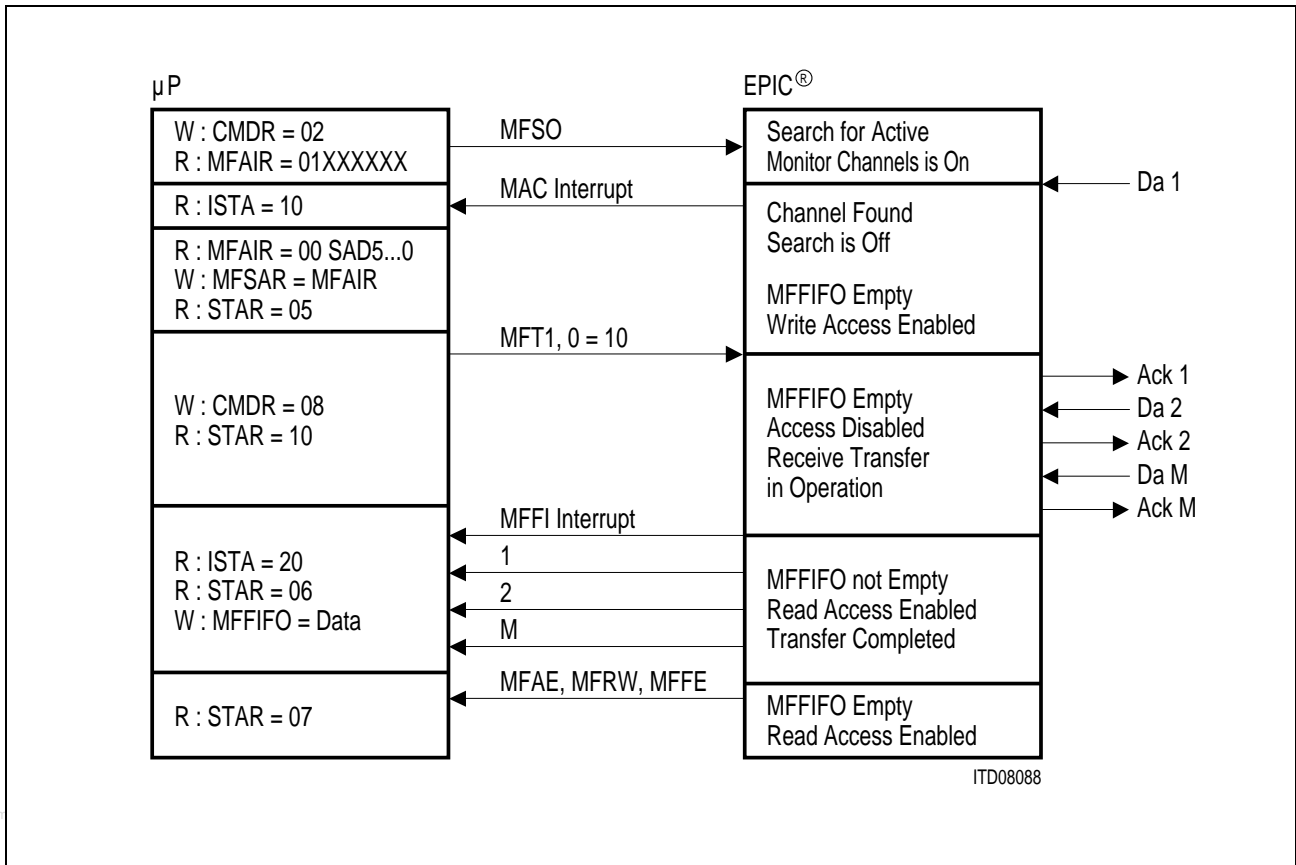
µP

W : CMDR = 02
R : MFAIR = 01XXXXXX

R : ISTA = 10

R : MFAIR = 00 SAD5...0
W : MFSAR = MFAIR
R : STAR = 05

W : CMDR = 08
R : STAR = 10

R : ISTA = 20
R : STAR = 06
W : MFFIFO = Data

R : STAR = 07

MFSO

MAC Interrupt

MFT1, 0 = 10

MFFI Interrupt

1

2

M

MFAE, MFRW, MFFE

EPIC®

Search for Active Monitor Channels is On

Channel Found
Search is Off

MFFIFO Empty
Write Access Enabled

MFFIFO Empty
Access Disabled
Receive Transfer in Operation

MFFIFO not Empty
Read Access Enabled
Transfer Completed

MFFIFO Empty
Read Access Enabled

Da 1

Ack 1

Da 2

Ack 2

Da M

Ack M

ITD08088